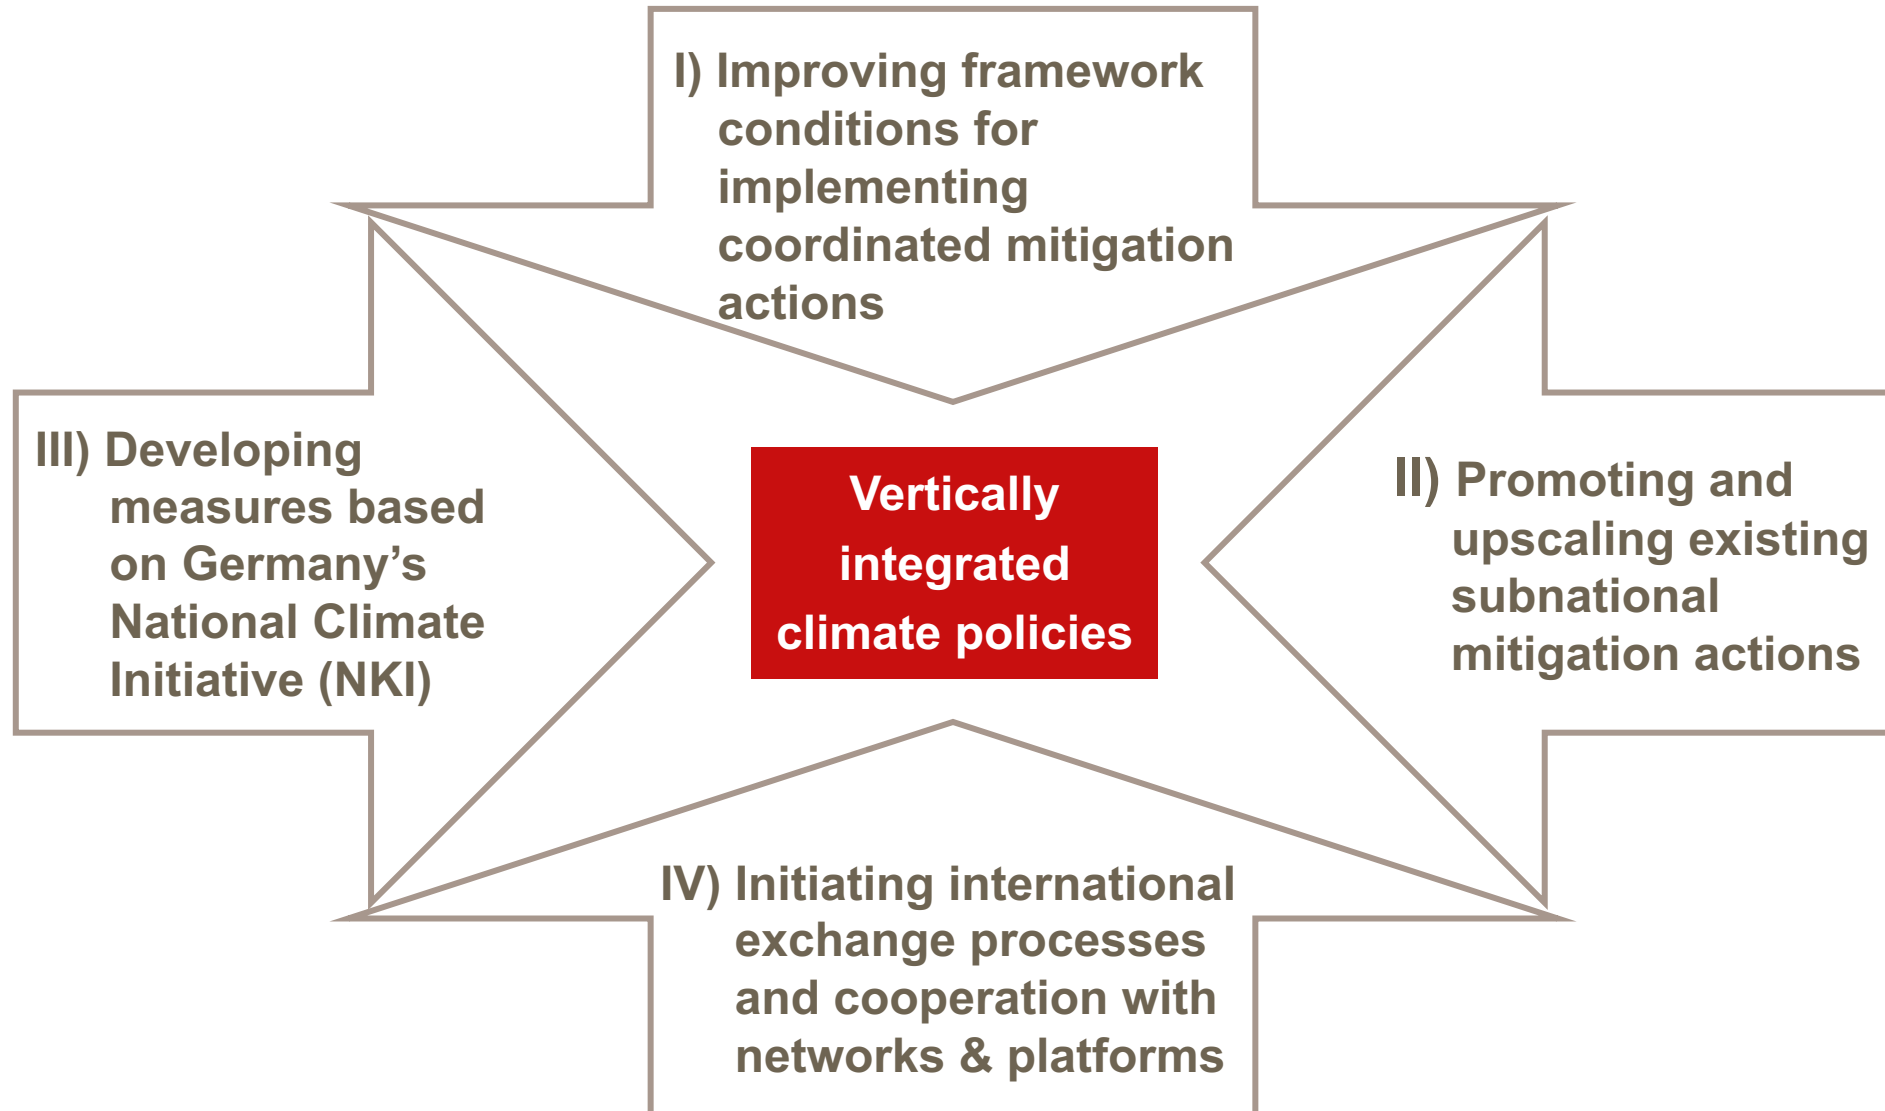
I) Improving framework conditions for implementing coordinated mitigation actions

III) Developing measures based on Germany’s National Climate Initiative (NKI)

Vertically integrated climate policies

II) Promoting and upscaling existing subnational mitigation actions

IV) Initiating international exchange processes and cooperation with networks & platforms